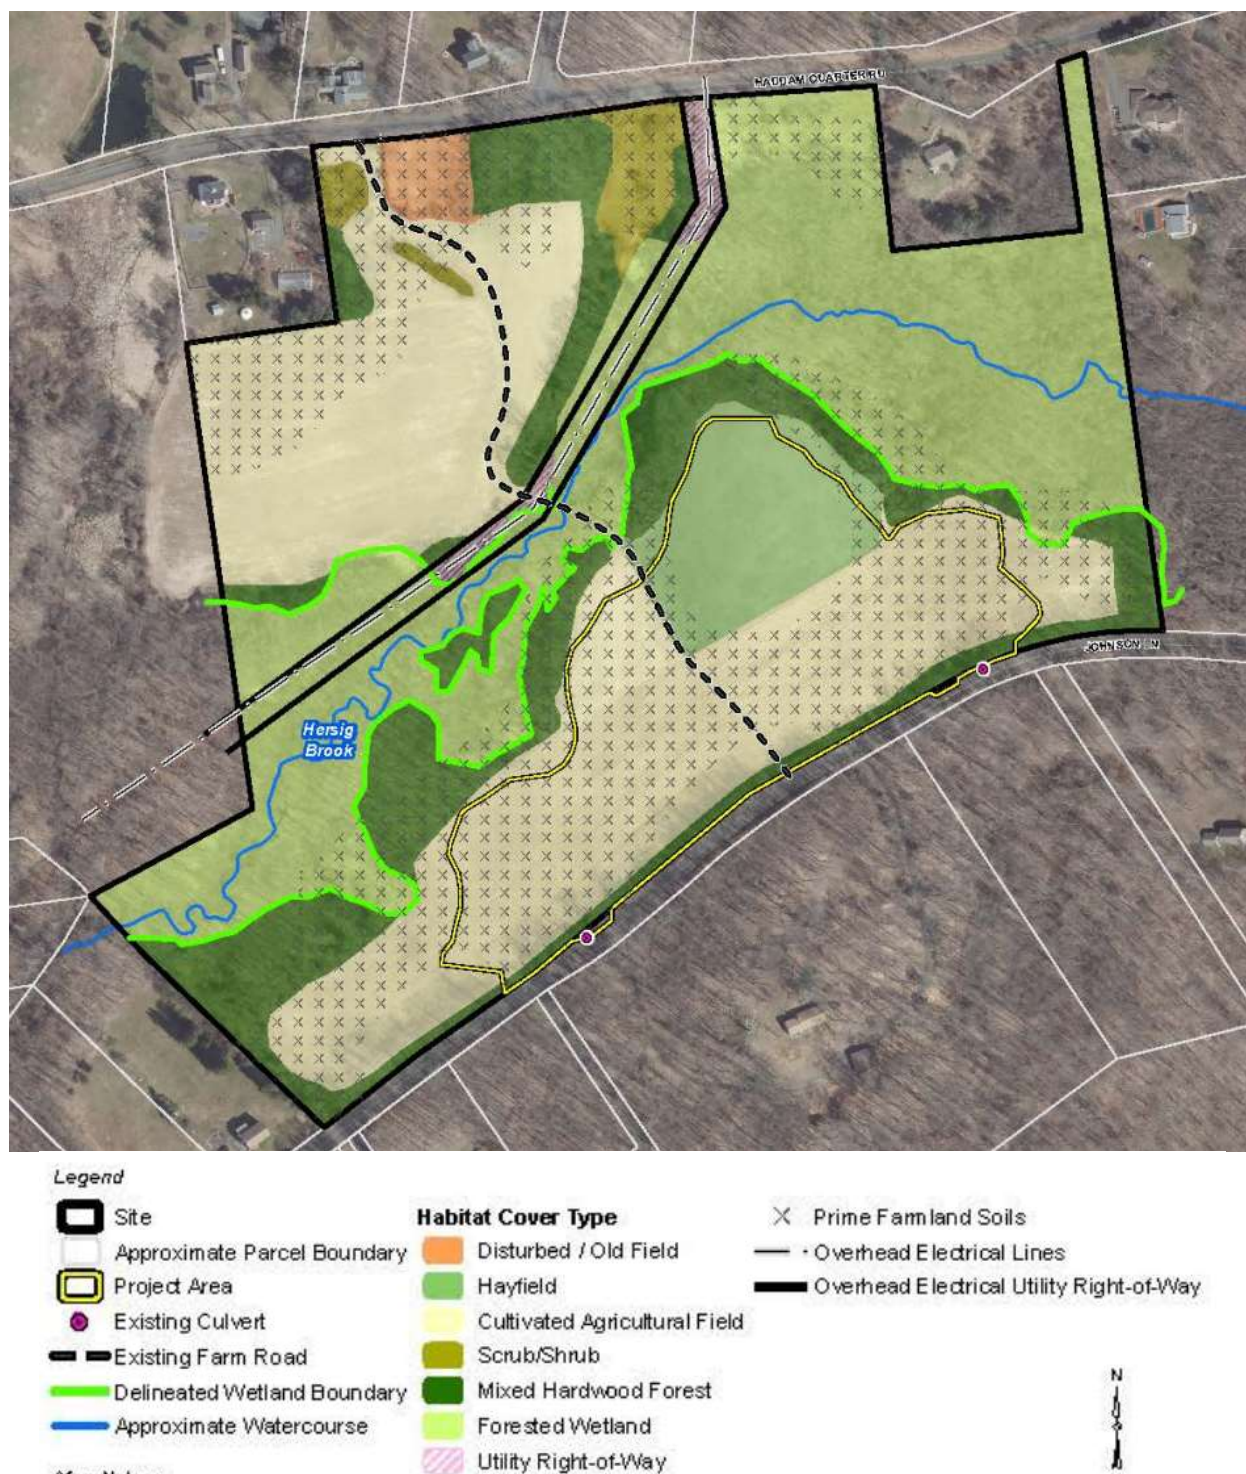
HADDAM QUARTER RD

JOHNSON LN

Hersig Brook

Legend

Site

Approximate Parcel Boundary

Project Area

Existing Culvert

Existing Farm Road

Delineated Wetland Boundary

Approximate Watercourse

Habitat Cover Type

Disturbed / Old Field

Hayfield

Cultivated Agricultural Field

Scrub/Shrub

Mixed Hardwood Forest

Forested Wetland

Utility Right-of-Way

Prime Farmland Soils

Overhead Electrical Lines

Overhead Electrical Utility Right-of-Way

N